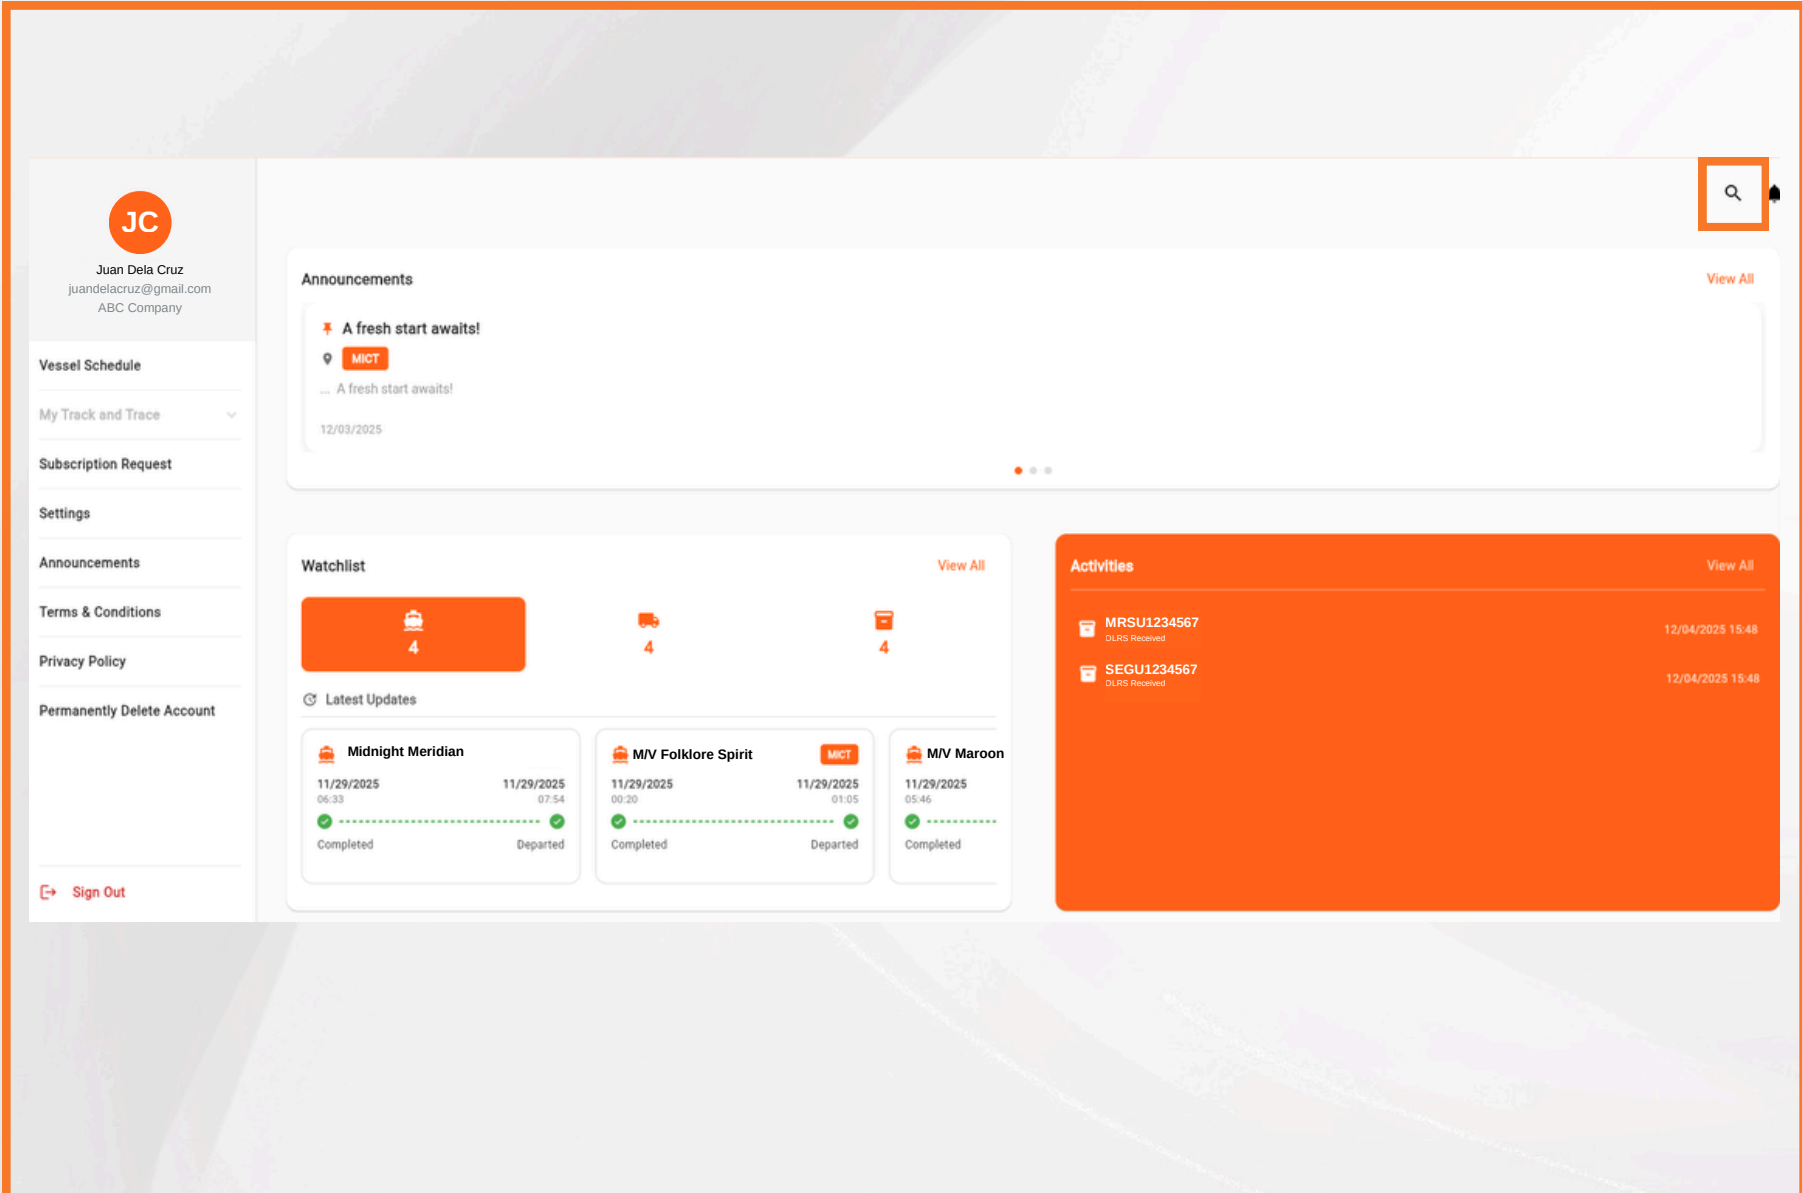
JC
Juan Dela Cruz
juandelacruz@gmail.com
ABC Company

Vessel Schedule
My Track and Trace
Subscription Request
Settings
Announcements
Terms & Conditions
Privacy Policy
Permanently Delete Account

Sign Out

Announcements
View All

A fresh start awaits!
MICT
... A fresh start awaits!
12/03/2025

Watchlist
View All
4
4
4

Latest Updates

Midnight Meridian
11/29/2025
06:33
11/29/2025
07:54
Completed
Departed

M/V Folklore Spirit
MICT
11/29/2025
00:20
11/29/2025
01:05
Completed
Departed

M/V Maroon
11/29/2025
05:46
Completed

Activities
View All
MRSU1234567
DLRS Received
12/04/2025 15:48
SEGU1234567
DLRS Received
12/04/2025 15:48